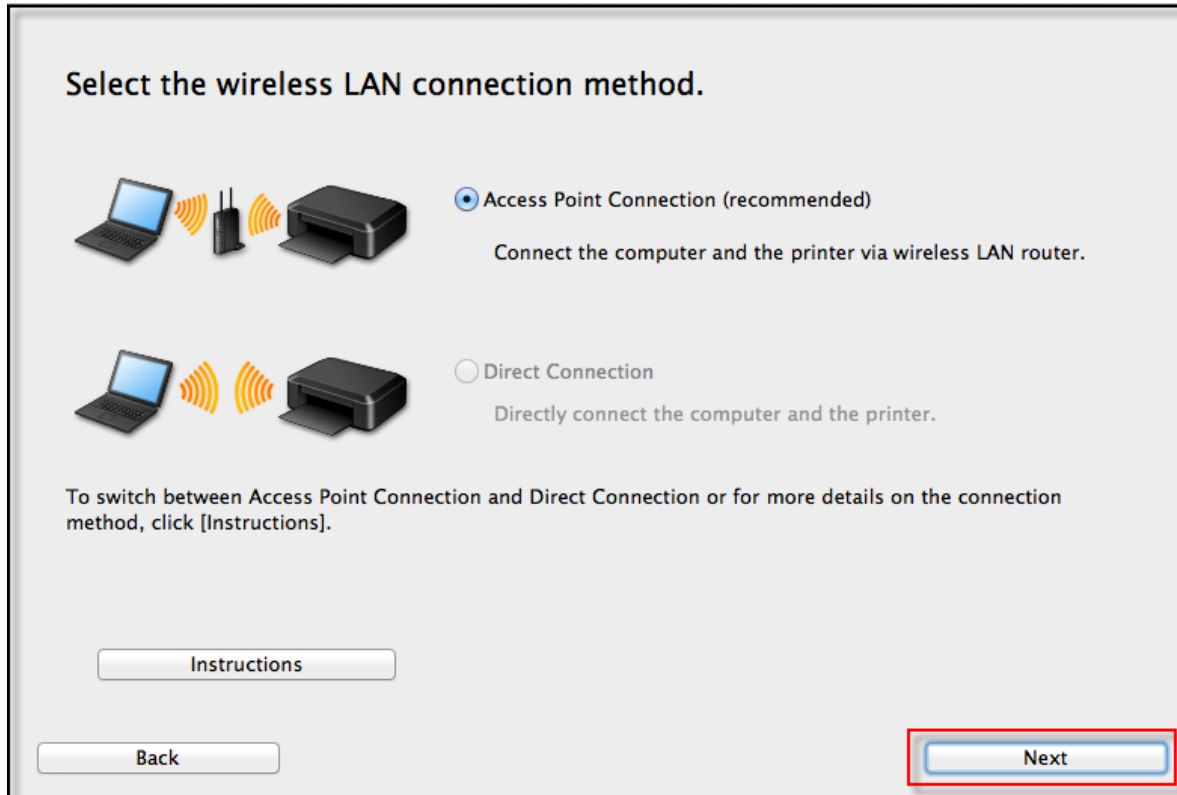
Select the wireless LAN connection method.

Access Point Connection (recommended)

Connect the computer and the printer via wireless LAN router.

Direct Connection

Directly connect the computer and the printer.

To switch between Access Point Connection and Direct Connection or for more details on the connection method, click [Instructions].

Instructions

Back

Next